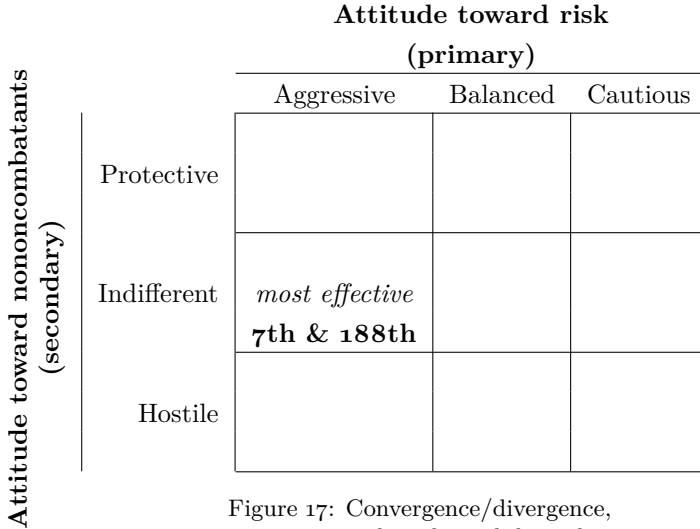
Attitude toward risk (primary)

Attitude toward noncombatants (secondary)

| | Aggressive | Balanced | Cautious |
|---|---|---|---|
| Protective | | | |
| Indifferent | *most effective* **7th & 188th** | | |
| Hostile | | | |

Figure 17: Convergence/divergence,